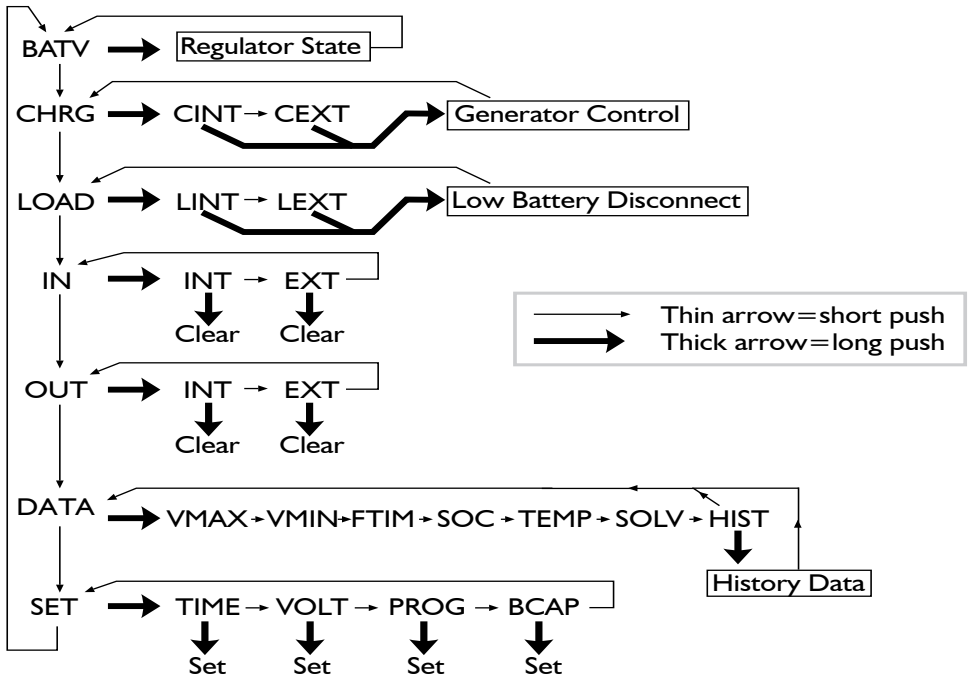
BATV Regulator State

CHRG CINT CEXT Generator Control

LOAD LINT LEXT Low Battery Disconnect

IN INT EXT
Clear Clear

Thin arrow=short push
Thick arrow=long push

OUT INT EXT
Clear Clear

DATA VMAX VMIN FTIM SOC TEMP SOLV HIST
History Data

SET TIME VOLT PROG BCAP
Set Set Set Set